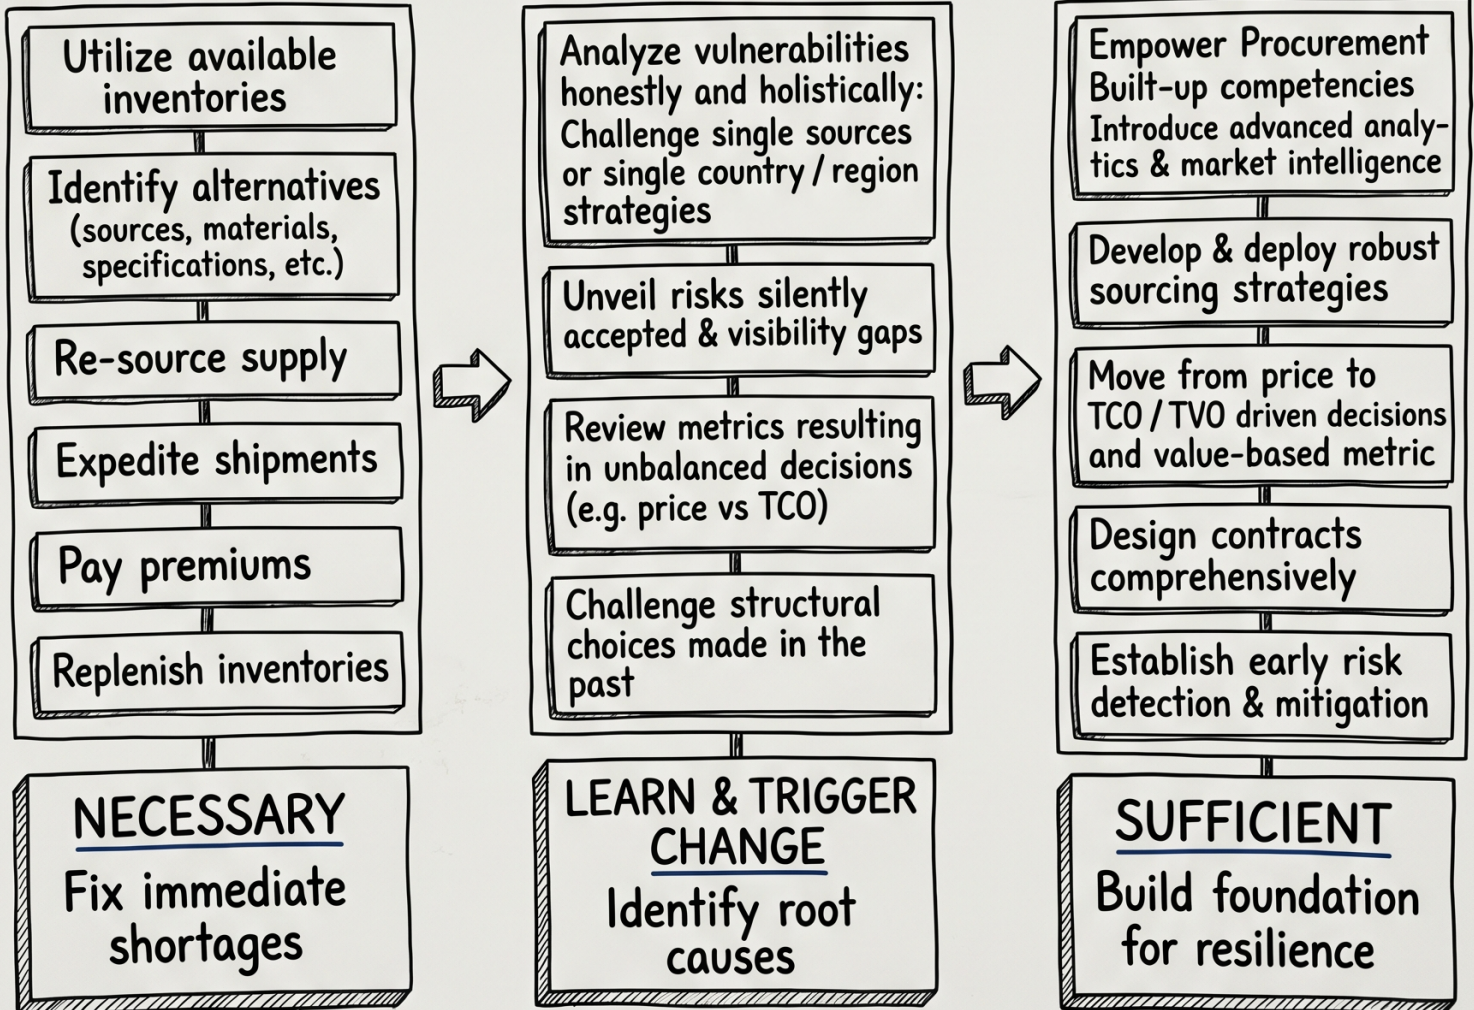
Utilize available inventories

Identify alternatives (sources, materials, specifications, etc.)

Re-source supply

Expedite shipments

Pay premiums

Replenish inventories

NECESSARY
Fix immediate shortages

Analyze vulnerabilities honestly and holistically: Challenge single sources or single country / region strategies

Unveil risks silently accepted & visibility gaps

Review metrics resulting in unbalanced decisions (e.g. price vs TCO)

Challenge structural choices made in the past

LEARN & TRIGGER CHANGE
Identify root causes

Empower Procurement Built-up competencies Introduce advanced analytics & market intelligence

Develop & deploy robust sourcing strategies

Move from price to TCO / TVO driven decisions and value-based metric

Design contracts comprehensively

Establish early risk detection & mitigation

SUFFICIENT
Build foundation for resilience